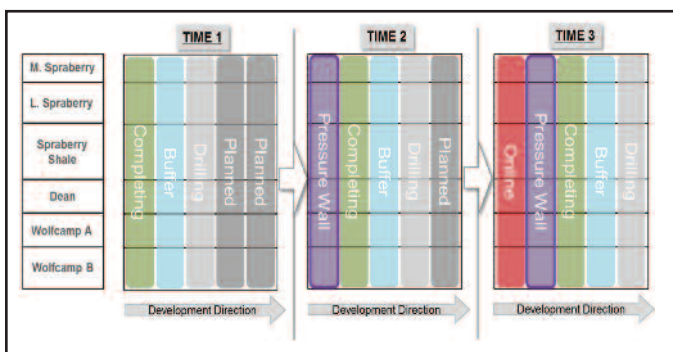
TIME 1

TIME 2

TIME 3

M. Spraberry

L. Spraberry

Spraberry Shale

Dean

Wolfcamp A

Wolfcamp B

Completing

Buffer

Drilling

Planned

Planned

Development Direction

Pressure Wall

Completing

Buffer

Drilling

Planned

Development Direction

Online

Pressure Wall

Completing

Buffer

Drilling

Development Direction